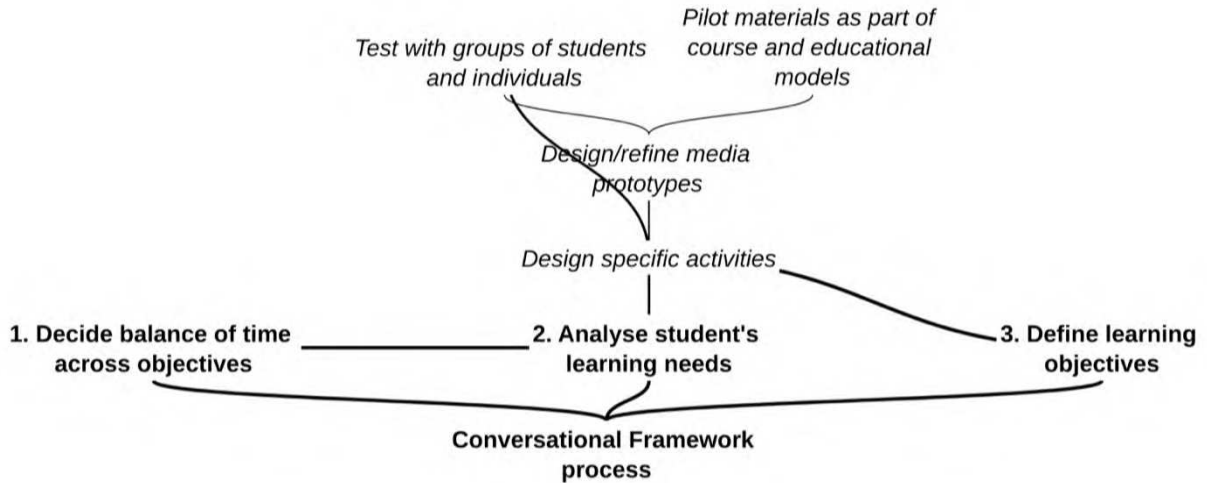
Pilot materials as part of course and educational models

Test with groups of students and individuals

Design/refine media prototypes

Design specific activities

1. Decide balance of time across objectives

2. Analyse student's learning needs

3. Define learning objectives

Conversational Framework process